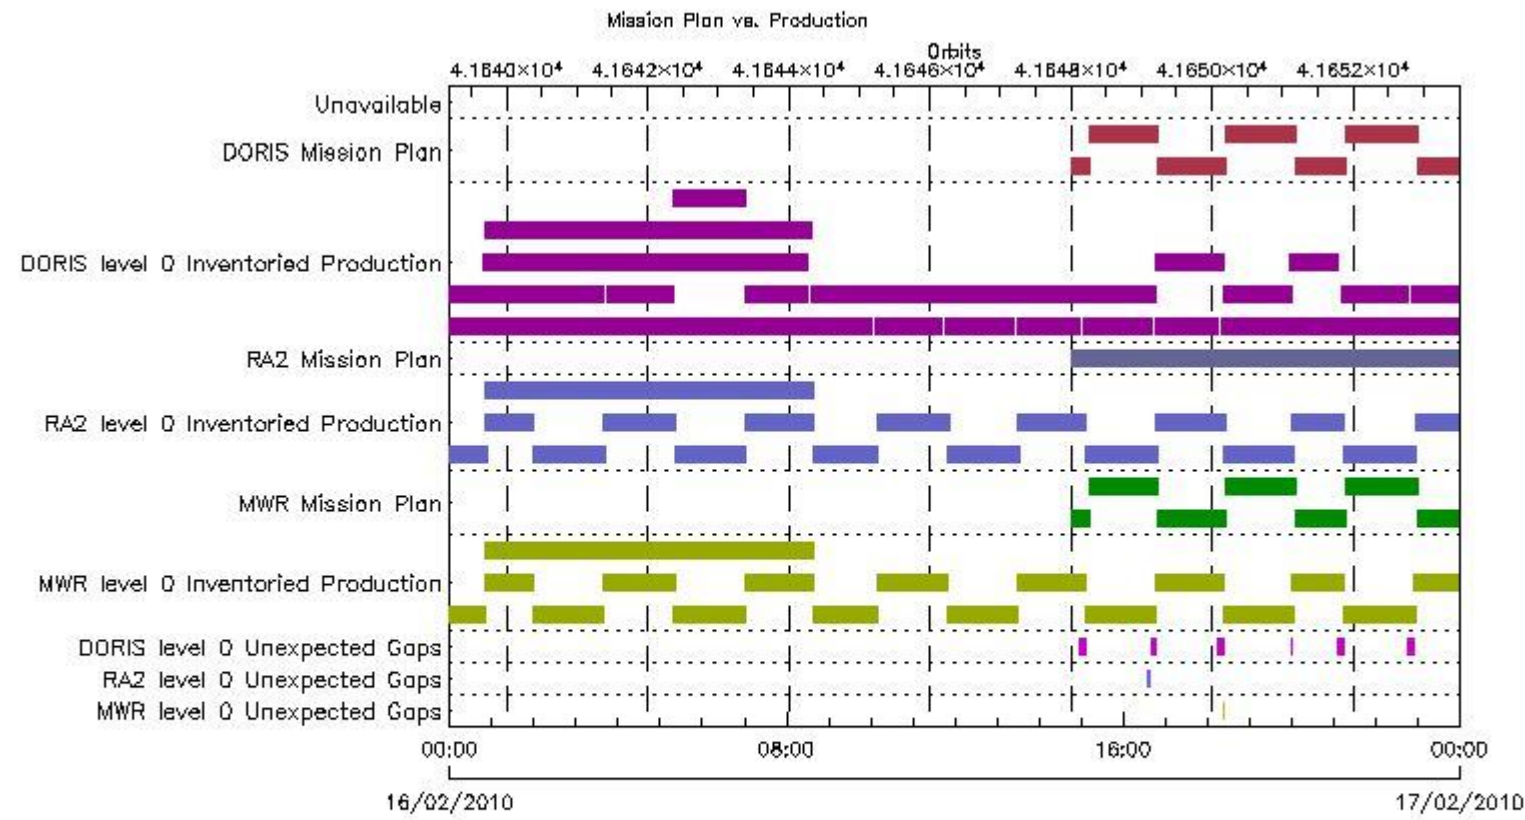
Mission Plan vs. Production

Orbits

$4.1640\times10^4$ $4.1642\times10^4$ $4.1644\times10^4$ $4.1646\times10^4$ $4.1648\times10^4$ $4.1650\times10^4$ $4.1652\times10^4$

Unavailable

DORIS Mission Plan

DORIS level 0 Inventoried Production

RA2 Mission Plan

RA2 level 0 Inventoried Production

MWR Mission Plan

MWR level 0 Inventoried Production

DORIS level 0 Unexpected Gaps

RA2 level 0 Unexpected Gaps

MWR level 0 Unexpected Gaps

00:00 08:00 16:00 00:00

16/02/2010 17/02/2010